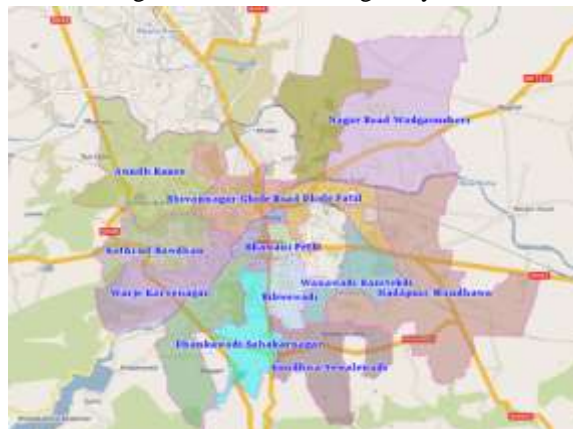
Nagar Road Wadgaonsheri

Aundh Baner

Shivajinagar Ghole Road Dhole Patil

Kothrud Bawdhan

Bhavani Peth

Wanawadi Ramtekdi

Hadapsar Mundhawa

Warje Karvenagar

Bibwewadi

Dhankawadi Sahakarnagar

Kondhwa Yewalewadi